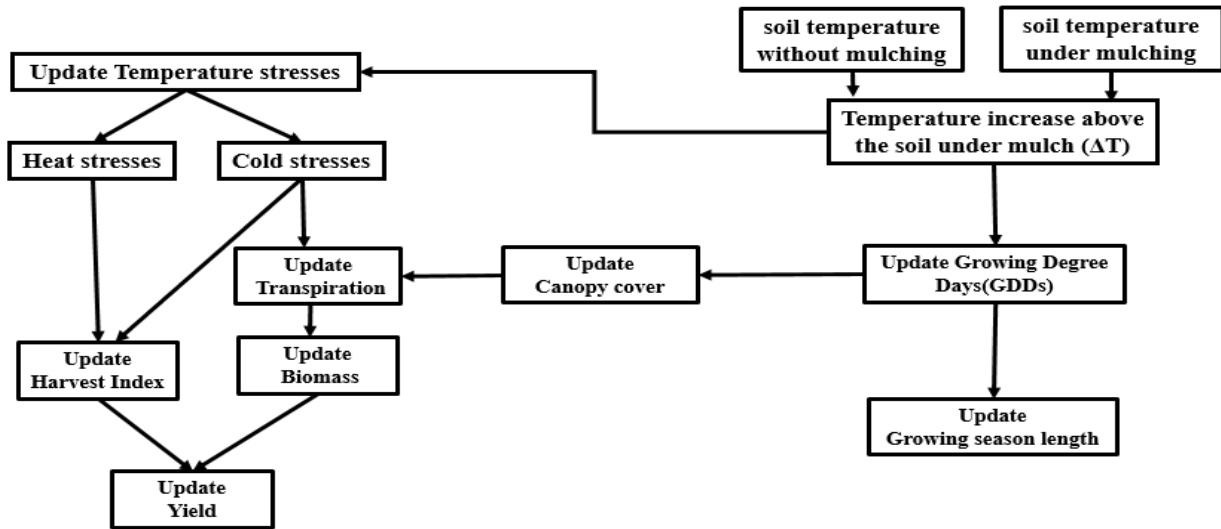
soil temperature without mulching

soil temperature under mulching

Update Temperature stresses

Temperature increase above the soil under mulch ($\Delta$T)

Heat stresses

Cold stresses

Update Transpiration

Update Canopy cover

Update Growing Degree Days(GDDs)

Update Harvest Index

Update Biomass

Update Growing season length

Update Yield